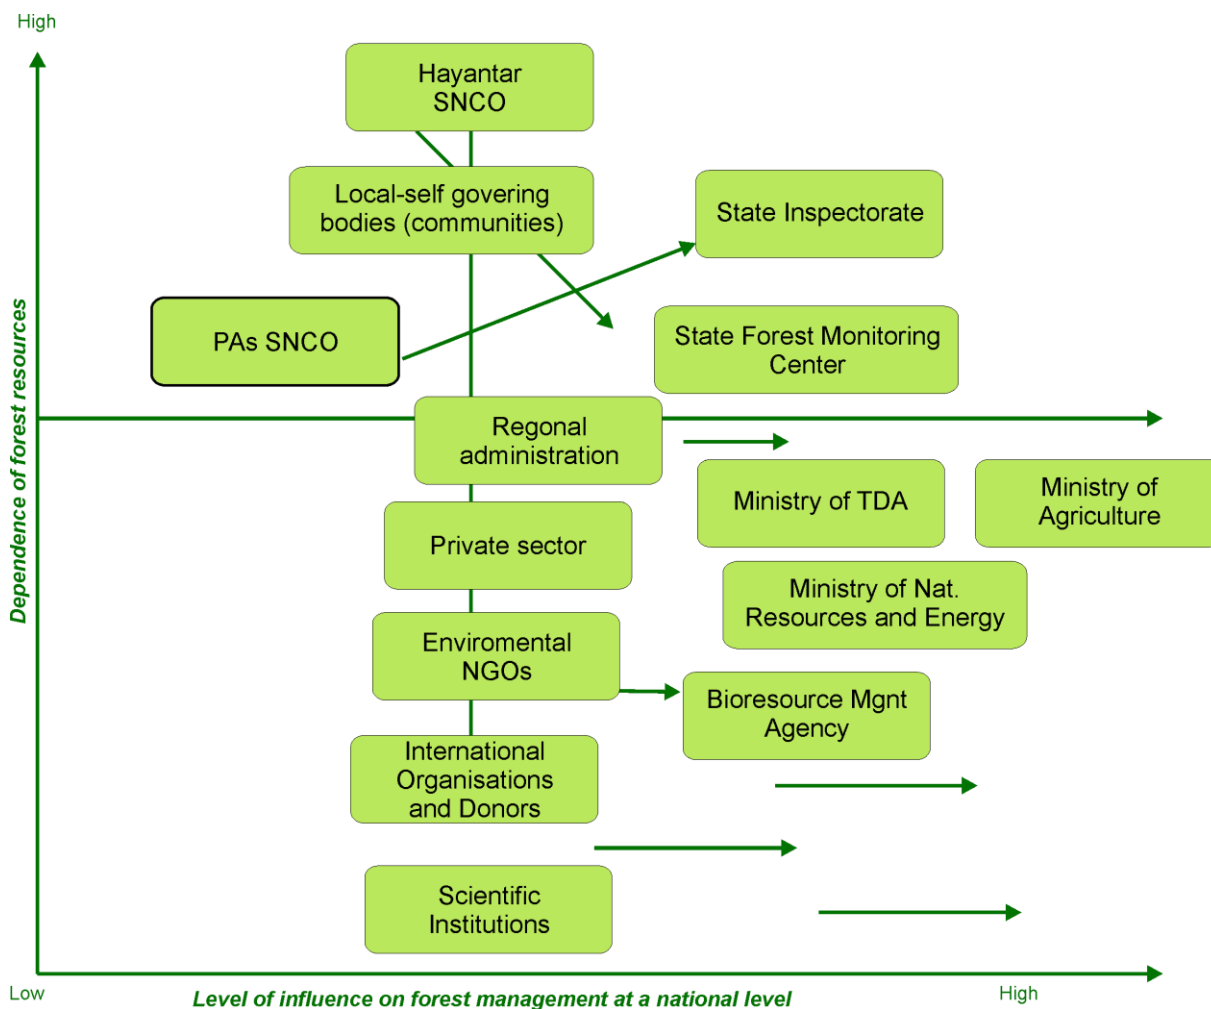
High

Dependence of forest resources

Hayantar SNCO

Local-self govering bodies (communities)

State Inspectorate

PAs SNCO

State Forest Monitoring Center

Regonal administration

Ministry of TDA

Ministry of Agriculture

Private sector

Ministry of Nat. Resources and Energy

Enviromental NGOs

Bioresource Mgnt Agency

International Organisations and Donors

Scientific Institutions

Low

Level of influence on forest management at a national level

High